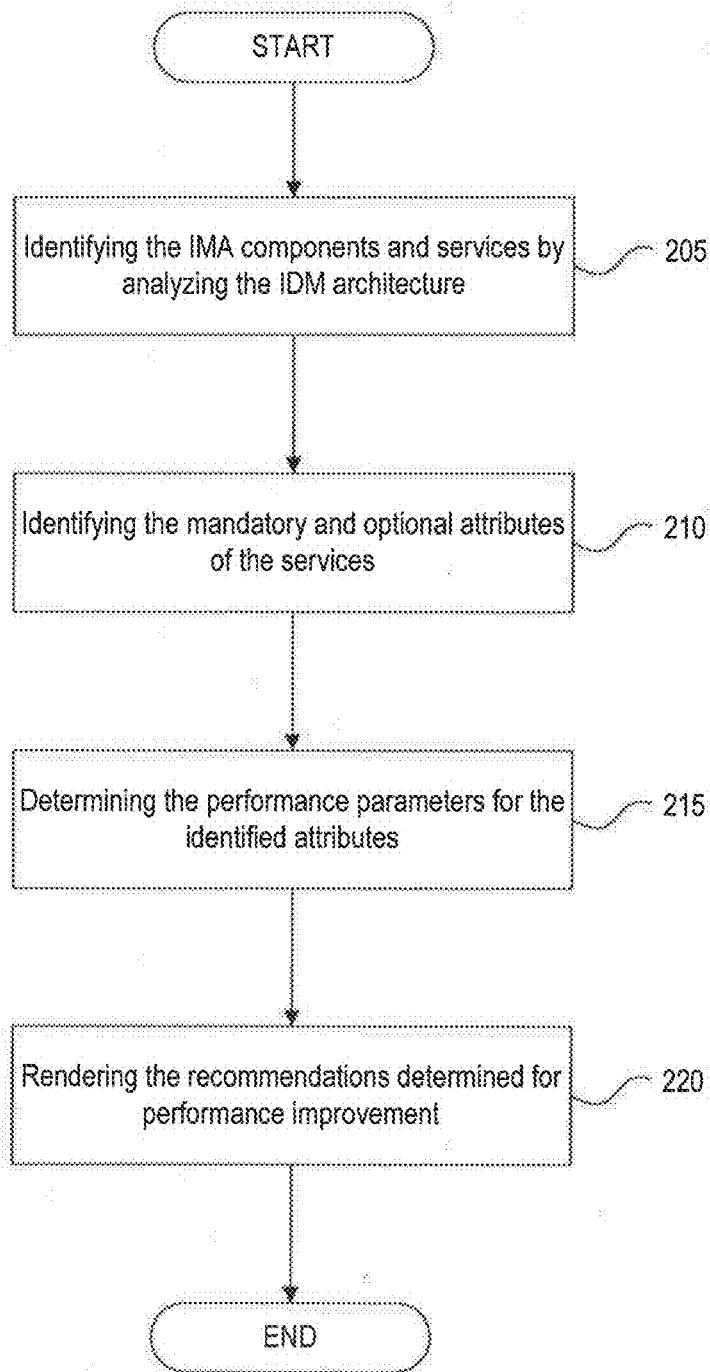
START

Identifying the IMA components and services by analyzing the IDM architecture

205

Identifying the mandatory and optional attributes of the services

210

Determining the performance parameters for the identified attributes

215

Rendering the recommendations determined for performance improvement

220

END